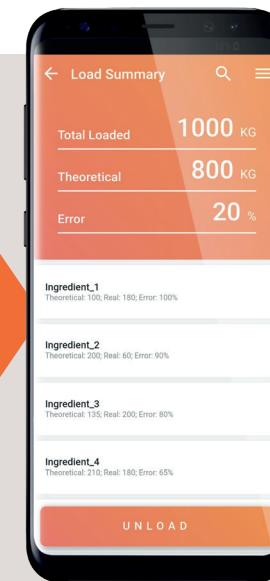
Load Summary

Total Loaded 1000 KG

Theoretical 800 KG

Error 20 %

Ingredient_1
Theoretical: 100; Real: 180; Error: 100%

Ingredient_2
Theoretical: 200; Real: 60; Error: 90%

Ingredient_3
Theoretical: 135; Real: 200; Error: 80%

Ingredient_4
Theoretical: 210; Real: 180; Error: 65%

UNLOAD